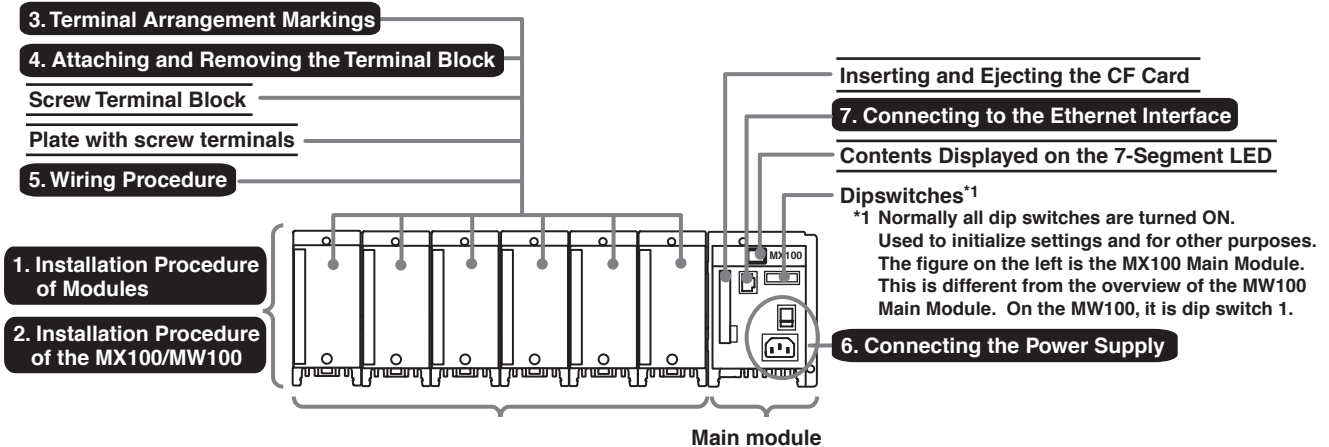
3. Terminal Arrangement Markings

4. Attaching and Removing the Terminal Block

Screw Terminal Block

Plate with screw terminals

5. Wiring Procedure

Inserting and Ejecting the CF Card

7. Connecting to the Ethernet Interface

Contents Displayed on the 7-Segment LED

Dipswitches*1

*1 Normally all dip switches are turned ON. Used to initialize settings and for other purposes. The figure on the left is the MX100 Main Module. This is different from the overview of the MW100 Main Module. On the MW100, it is dip switch 1.

1. Installation Procedure of Modules

2. Installation Procedure of the MX100/MW100

MX100

6. Connecting the Power Supply

Main module